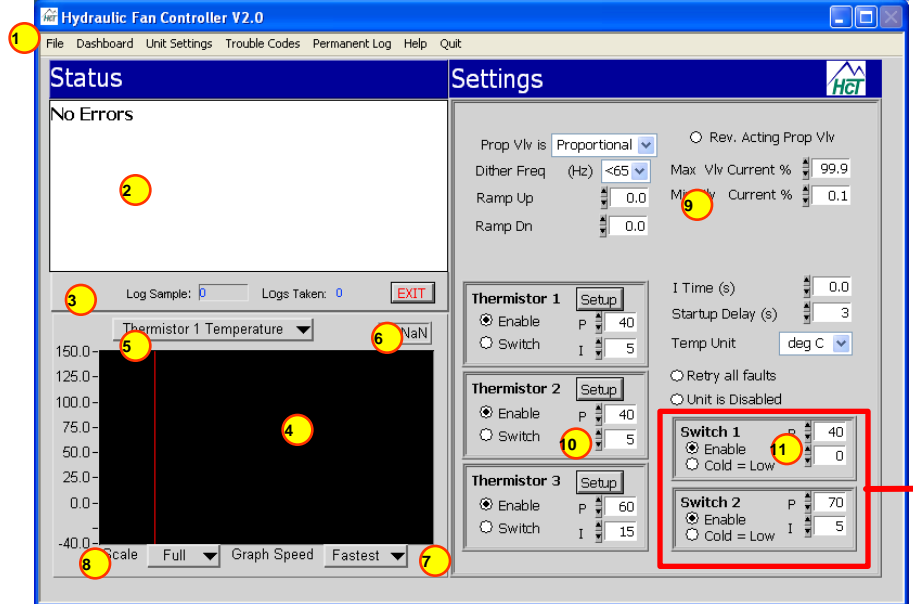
HCT Hydraulic Fan Controller V2.0

1

File Dashboard Unit Settings Trouble Codes Permanent Log Help Quit

Status

No Errors

2

3

Log Sample: 0

Logs Taken: 0

EXIT

Thermistor 1 Temperature

5

6

NaN

150.0
125.0
100.0
75.0
50.0
25.0
0.0
-40.0

4

8

Scale Full

Graph Speed Fastest

7

Settings

HCT

Prop Vlv is Proportional

Rev. Acting Prop Vlv

Dither Freq (Hz) <65

Max Vlv Current % 99.9

Mi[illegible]ly Current % 0.1

9

Ramp Up 0.0

Ramp Dn 0.0

Thermistor 1 Setup

Enable P 40

Switch I 5

I Time (s) 0.0

Startup Delay (s) 3

Temp Unit deg C

Retry all faults

Unit is Disabled

Thermistor 2 Setup

Enable P 40

Switch 10 5

Switch 1 P 40

Enable 11 0

Cold = Low

Thermistor 3 Setup

Enable P 60

Switch I 15

Switch 2 P 70

Enable I 5

Cold = Low